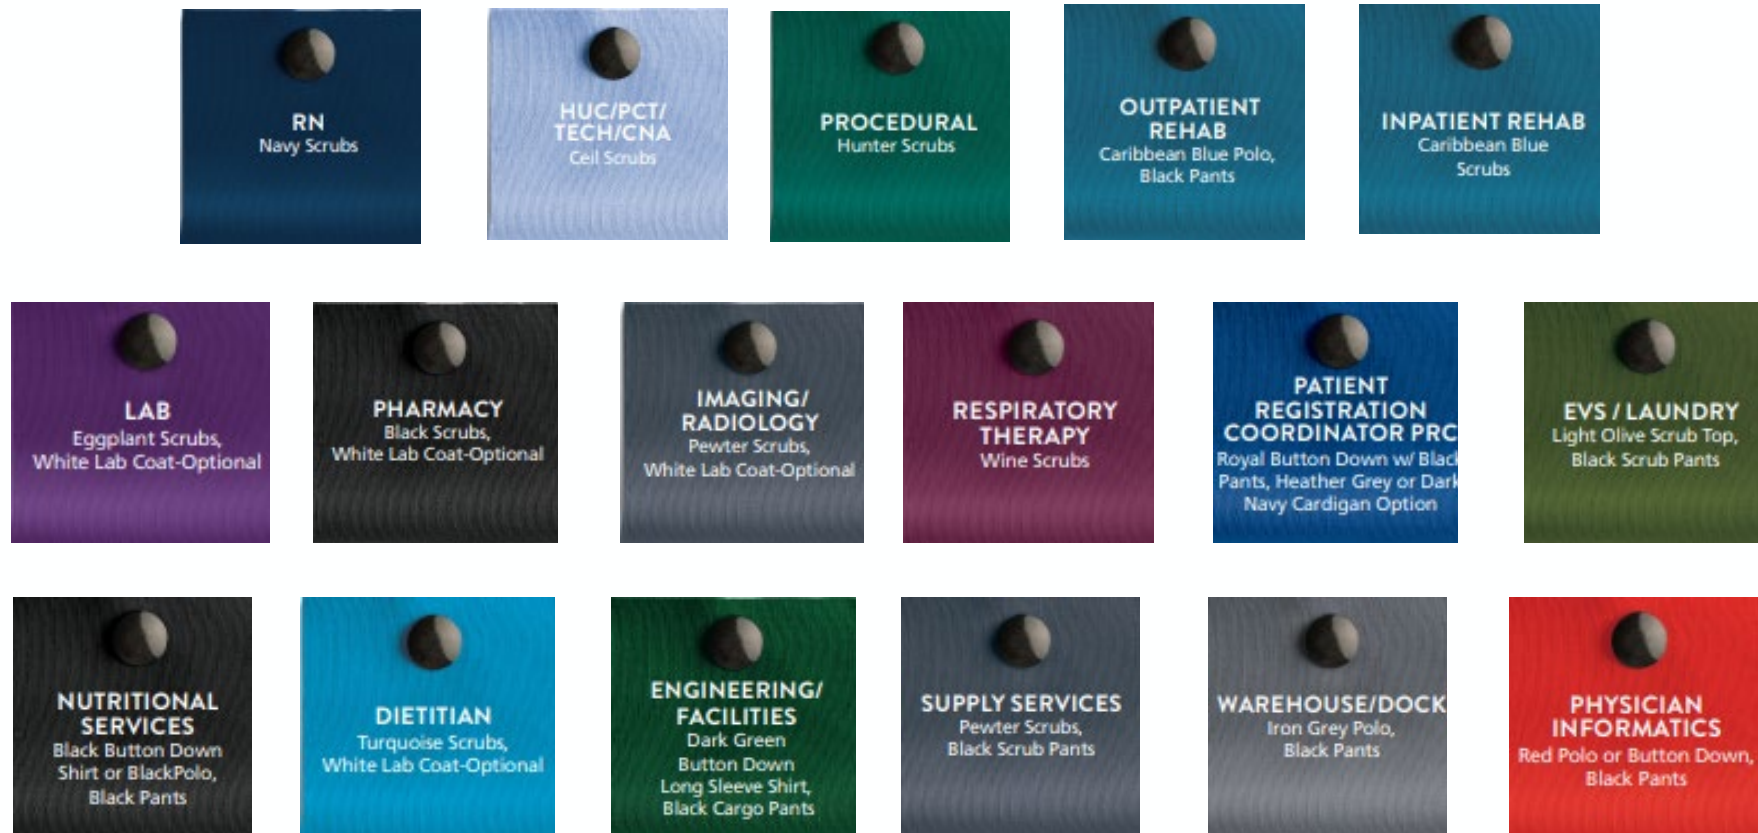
RN
Navy Scrubs

HUC/PCT/ TECH/CNA
Ceil Scrubs

PROCEDURAL
Hunter Scrubs

OUTPATIENT REHAB
Caribbean Blue Polo, Black Pants

INPATIENT REHAB
Caribbean Blue Scrubs

LAB
Eggplant Scrubs, White Lab Coat-Optional

PHARMACY
Black Scrubs, White Lab Coat-Optional

IMAGING/ RADIOLOGY
Pewter Scrubs, White Lab Coat-Optional

RESPIRATORY THERAPY
Wine Scrubs

PATIENT REGISTRATION COORDINATOR PRC
Royal Button Down w/ Black Pants, Heather Grey or Dark Navy Cardigan Option

EVS / LAUNDRY
Light Olive Scrub Top, Black Scrub Pants

NUTRITIONAL SERVICES
Black Button Down Shirt or BlackPolo, Black Pants

DIETITIAN
Turquoise Scrubs, White Lab Coat-Optional

ENGINEERING/ FACILITIES
Dark Green Button Down Long Sleeve Shirt, Black Cargo Pants

SUPPLY SERVICES
Pewter Scrubs, Black Scrub Pants

WAREHOUSE/DOCK
Iron Grey Polo, Black Pants

PHYSICIAN INFORMATICS
Red Polo or Button Down, Black Pants